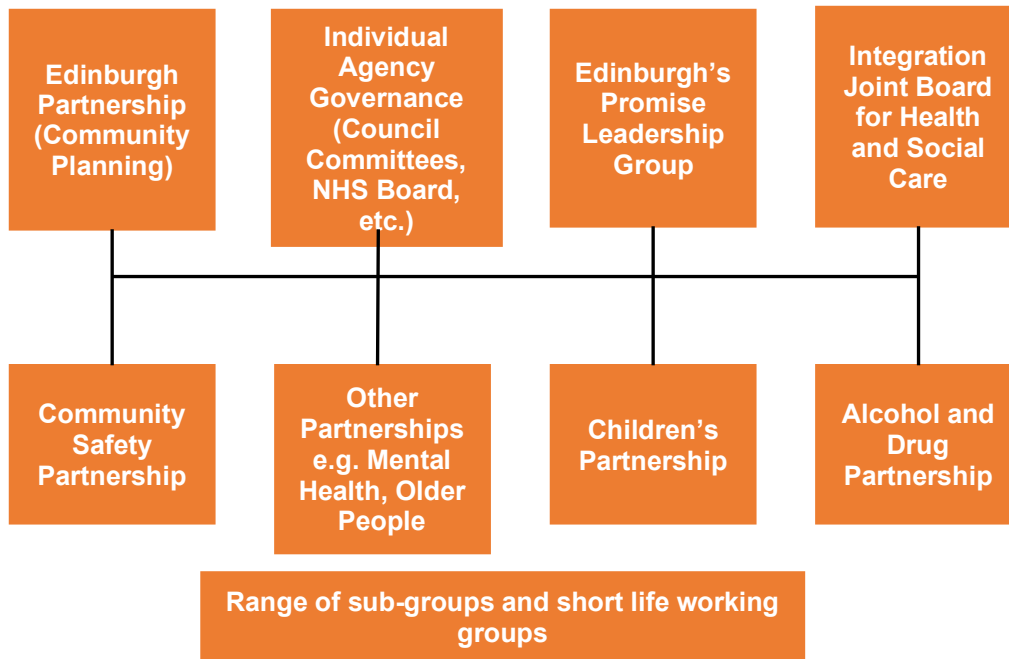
Edinburgh Partnership (Community Planning)

Individual Agency Governance (Council Committees, NHS Board, etc.)

Edinburgh's Promise Leadership Group

Integration Joint Board for Health and Social Care

Community Safety Partnership

Other Partnerships e.g. Mental Health, Older People

Children's Partnership

Alcohol and Drug Partnership

Range of sub-groups and short life working groups